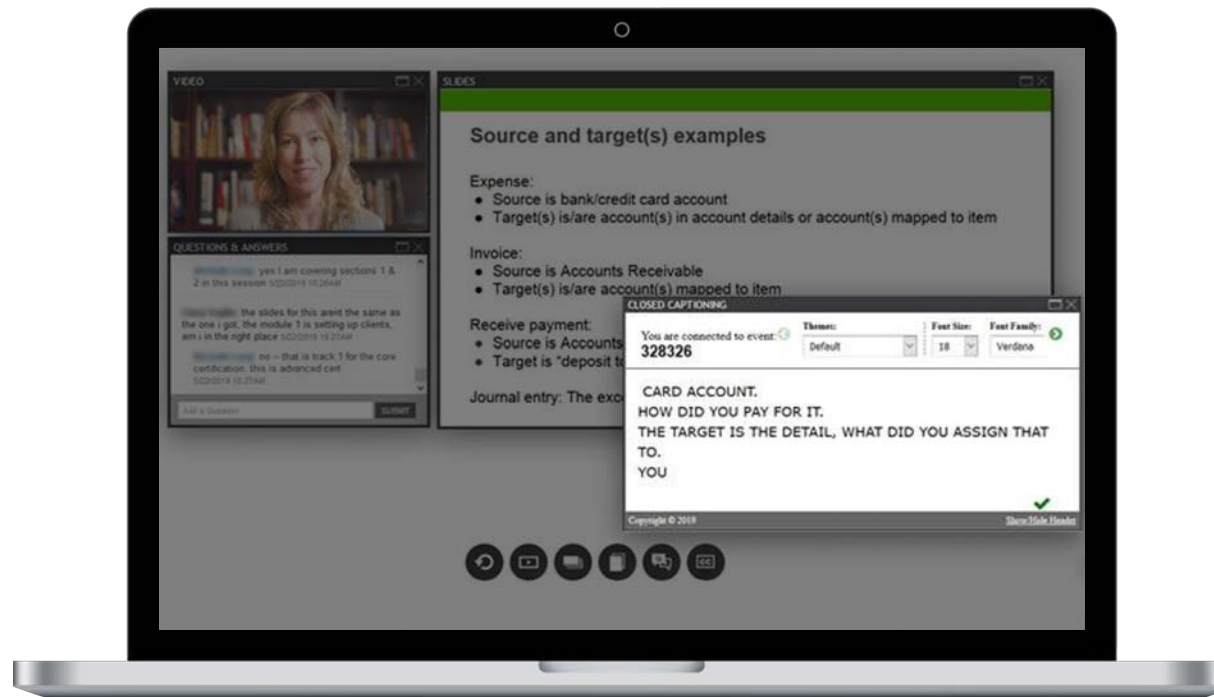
VIDEO

SLIDES

Source and target(s) examples

Expense:
• Source is bank/credit card account
• Target(s) is/are account(s) in account details or account(s) mapped to item

Invoice:
• Source is Accounts Receivable
• Target(s) is/are account(s) mapped to item

Receive payment:
• Source is Accounts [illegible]
• Target is "deposit t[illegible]

Journal entry: The exc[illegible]

QUESTIONS & ANSWERS

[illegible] yes I am covering sections 1 & 2 in this session 5/22/2019 10:26AM

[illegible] the slides for this arent the same as the one i got. the module 1 is setting up clients. am i in the right place 5/22/2019 10:27AM

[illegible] no -- that is track 1 for the core certification. this is advanced cert 5/22/2019 10:27AM

Ask a Question
SUBMIT

CLOSED CAPTIONING

You are connected to event:
328326

Themes:
Default

Font Size:
18

Font Family:
Verdana

CARD ACCOUNT.
HOW DID YOU PAY FOR IT.
THE TARGET IS THE DETAIL, WHAT DID YOU ASSIGN THAT TO.
YOU

Copyright © 2019
Show/Hide Header